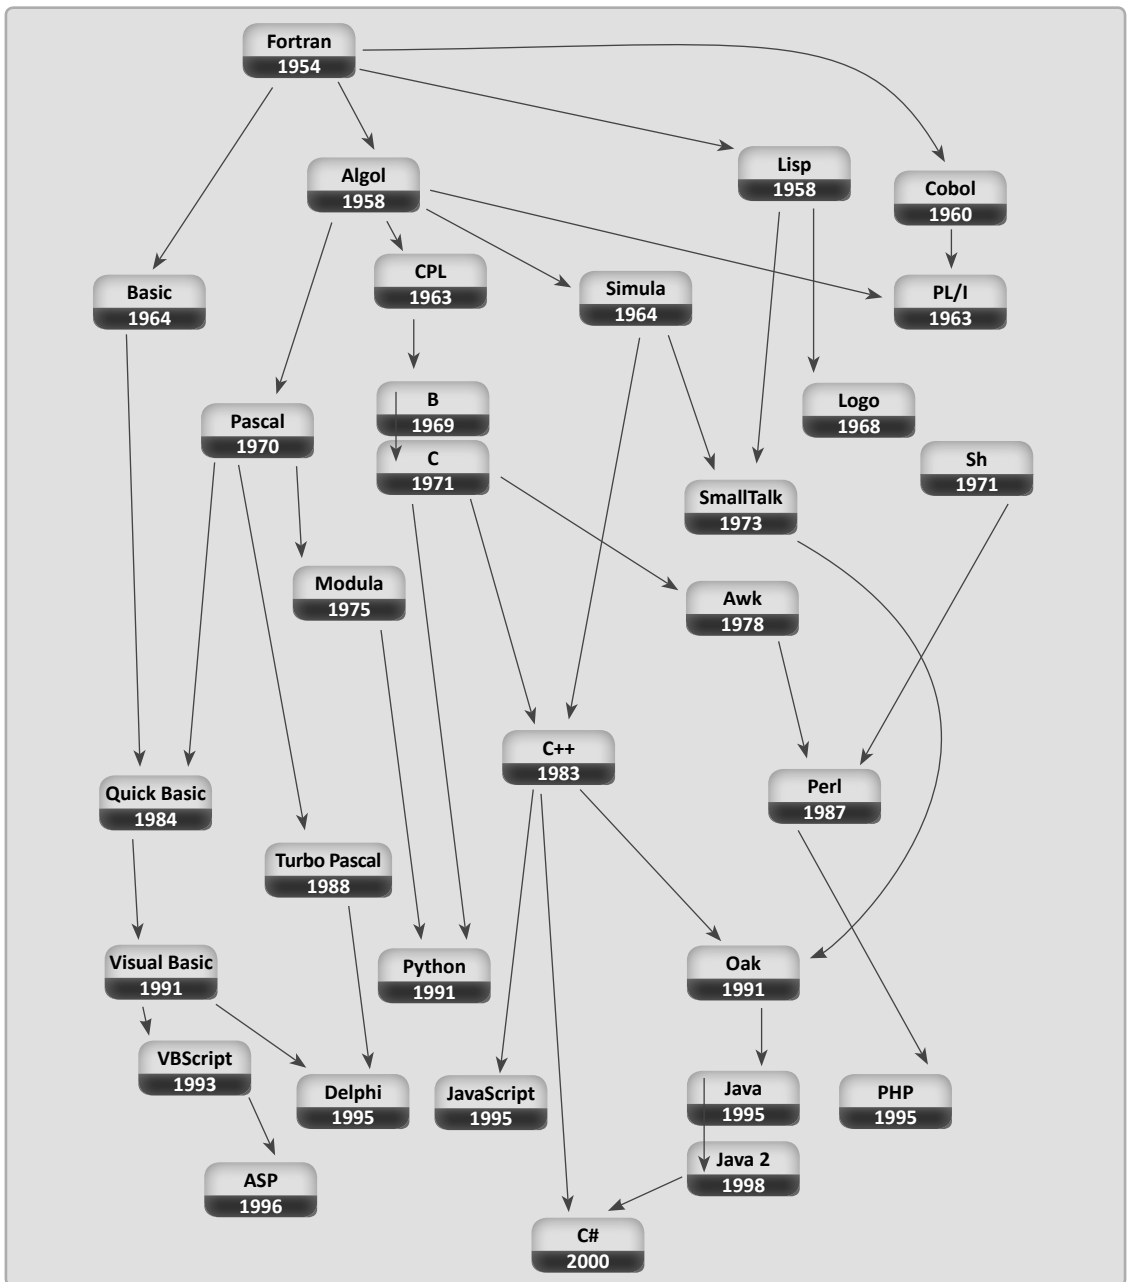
Fortran
1954

Algol
1958

Lisp
1958

Cobol
1960

Basic
1964

CPL
1963

Simula
1964

PL/I
1963

Pascal
1970

B
1969

C
1971

Logo
1968

Sh
1971

SmallTalk
1973

Modula
1975

Awk
1978

C++
1983

Perl
1987

Quick Basic
1984

Turbo Pascal
1988

Visual Basic
1991

Python
1991

Oak
1991

VBScript
1993

Delphi
1995

JavaScript
1995

Java
1995

PHP
1995

Java 2
1998

ASP
1996

C#
2000